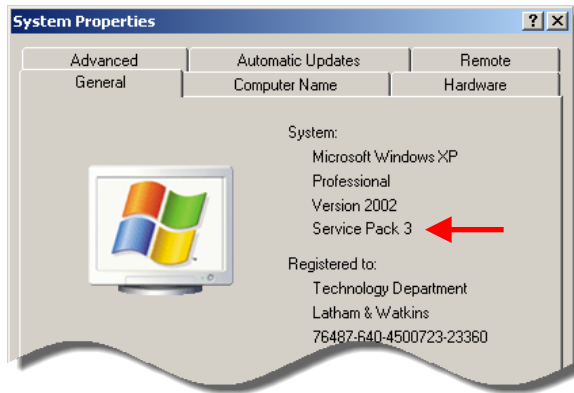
System Properties

? X

Advanced | Automatic Updates | Remote

General | Computer Name | Hardware

System:
Microsoft Windows XP
Professional
Version 2002
Service Pack 3

Registered to:
Technology Department
Latham & Watkins
76487-640-4500723-23360